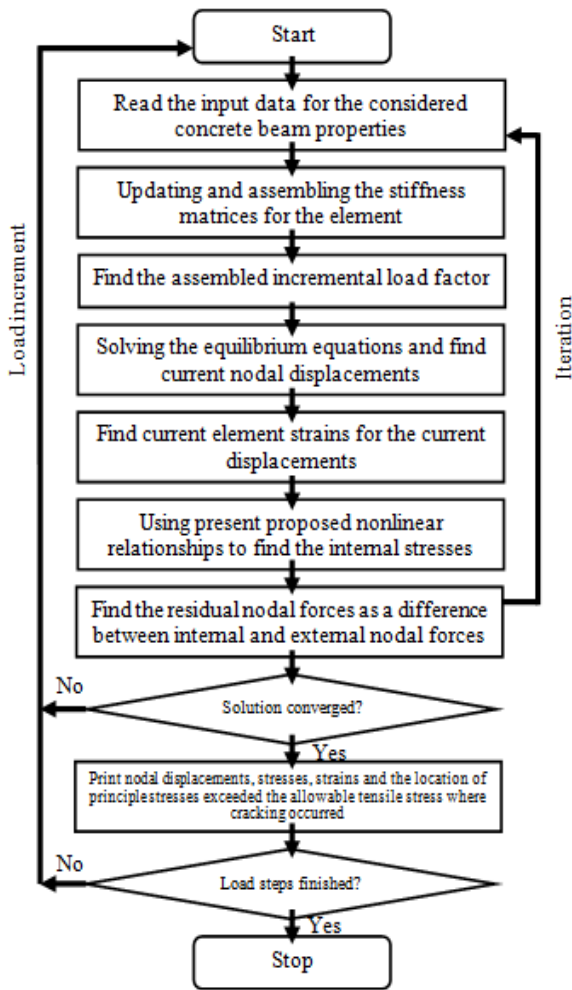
Start

Read the input data for the considered concrete beam properties

Updating and assembling the stiffness matrices for the element

Find the assembled incremental load factor

Solving the equilibrium equations and find current nodal displacements

Find current element strains for the current displacements

Using present proposed nonlinear relationships to find the internal stresses

Find the residual nodal forces as a difference between internal and external nodal forces

Iteration

Load increment

No

Solution converged?

Yes

Print nodal displacements, stresses, strains and the location of principle stresses exceeded the allowable tensile stress where cracking occurred

No

Load steps finished?

Yes

Stop